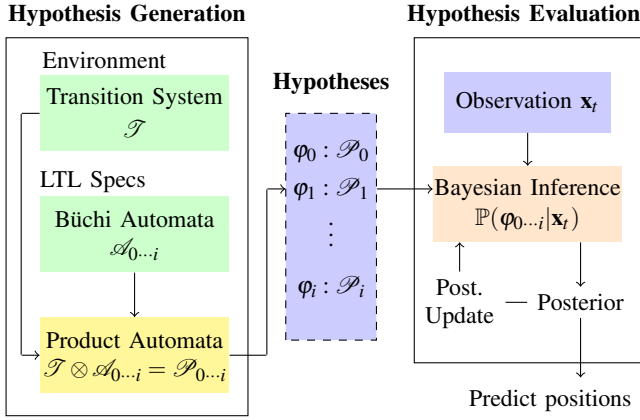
Hypothesis Generation

Environment

Transition System
$\mathscr{T}$

LTL Specs

Büchi Automata
$\mathscr{A}_{0\cdots i}$

Product Automata
$\mathscr{T} \otimes \mathscr{A}_{0\cdots i} = \mathscr{P}_{0\cdots i}$

Hypotheses

$\varphi_0 : \mathscr{P}_0$
$\varphi_1 : \mathscr{P}_1$
$\vdots$
$\varphi_i : \mathscr{P}_i$

Hypothesis Evaluation

Observation $\mathbf{x}_t$

Bayesian Inference
$\mathbb{P}(\varphi_{0\cdots i}|\mathbf{x}_t)$

Post. Update

Posterior

Predict positions